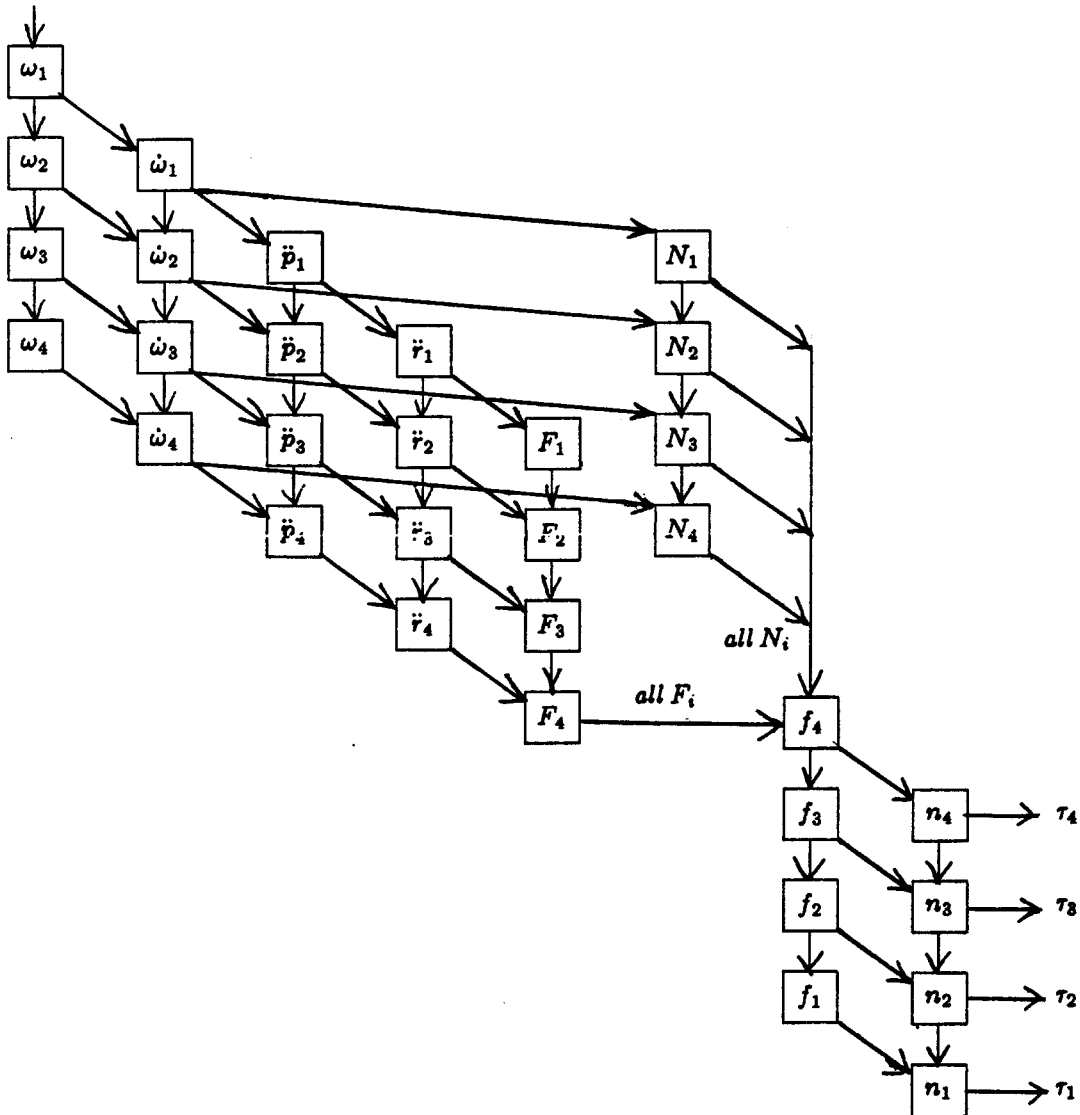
$\omega_1$

$\omega_2$ $\dot{\omega}_1$

$\omega_3$ $\dot{\omega}_2$ $\ddot{p}_1$ $N_1$

$\omega_4$ $\dot{\omega}_3$ $\ddot{p}_2$ $\ddot{r}_1$ $N_2$

$\dot{\omega}_4$ $\ddot{p}_3$ $\ddot{r}_2$ $F_1$ $N_3$

$\ddot{p}_4$ $\ddot{r}_3$ $F_2$ $N_4$

$\ddot{r}_4$ $F_3$

all $N_i$

$F_4$ all $F_i$ $f_4$

$f_3$ $n_4$ $\tau_4$

$f_2$ $n_3$ $\tau_3$

$f_1$ $n_2$ $\tau_2$

$n_1$ $\tau_1$